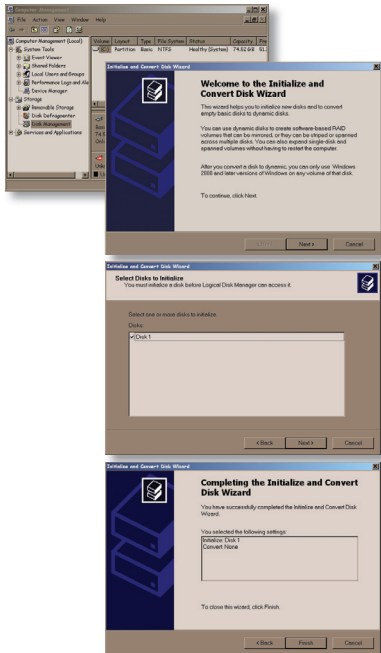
Computer Management
File Action View Window Help
Computer Management (Local)
System Tools
Event Viewer
Shared Folders
Local Users and Groups
Performance Logs and Ale
Device Manager
Storage
Removable Storage
Disk Defragmenter
Disk Management
Services and Applications

| Volume | Layout | Type | File System | Status | Capacity | Fre |
|---|---|---|---|---|---|---|
| | Partition | Basic | NTFS | Healthy (System) | 74.52 GB | 51. |

Initialize and Convert Disk Wizard

Welcome to the Initialize and Convert Disk Wizard

This wizard helps you to initialize new disks and to convert empty basic disks to dynamic disks.

You can use dynamic disks to create software-based RAID volumes that can be mirrored, or they can be striped or spanned across multiple disks. You can also extend single-disk and spanned volumes without having to restart the computer.

After you convert a disk to dynamic, you can only use Windows 2000 and later versions of Windows on any volume of that disk.

To continue, click Next.

< Back Next > Cancel

Initialize and Convert Disk Wizard

Select Disks to Initialize
You must initialize a disk before Logical Disk Manager can access it.

Select one or more disks to initialize.
Disks:
Disk 1

< Back Next > Cancel

Initialize and Convert Disk Wizard

Completing the Initialize and Convert Disk Wizard

You have successfully completed the Initialize and Convert Disk Wizard.

You selected the following settings:
Initialize: Disk 1
Convert: None

To close this wizard, click Finish.

< Back Finish Cancel